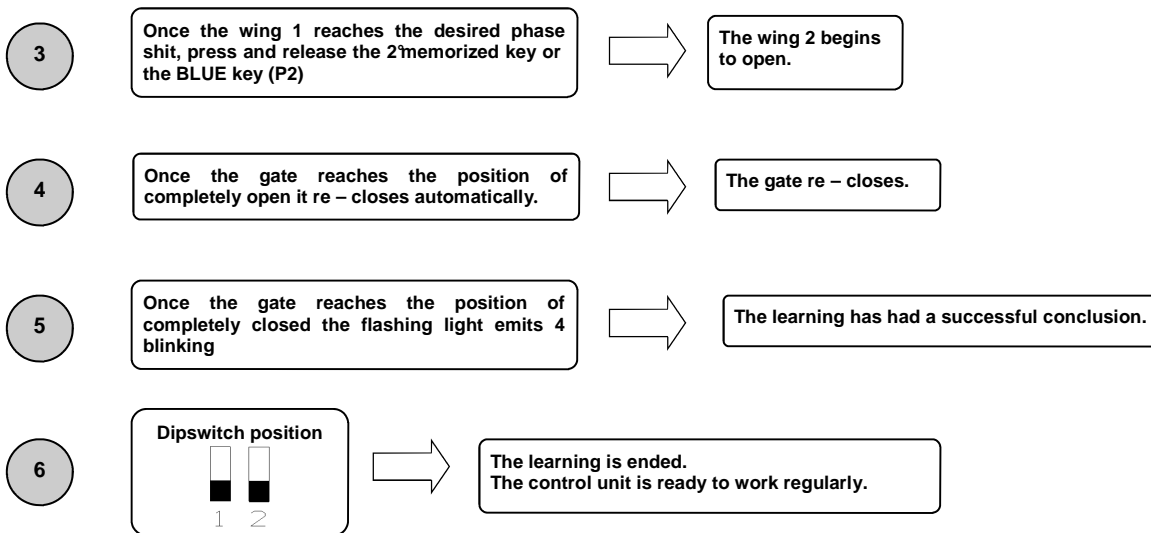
3

Once the wing 1 reaches the desired phase shit, press and release the 2°memorized key or the BLUE key (P2)

The wing 2 begins to open.

4

Once the gate reaches the position of completely open it re – closes automatically.

The gate re – closes.

5

Once the gate reaches the position of completely closed the flashing light emits 4 blinking

The learning has had a successful conclusion.

6

Dipswitch position

1 2

The learning is ended.
The control unit is ready to work regularly.